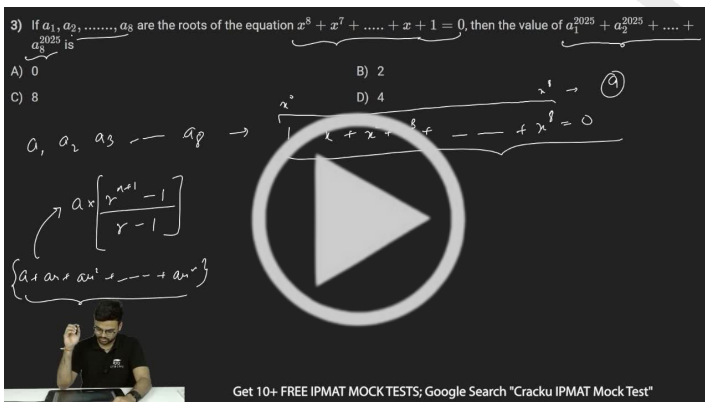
3) If $a_1, a_2, ......, a_8$ are the roots of the equation $x^8 + x^7 + ..... + x + 1 = 0$, then the value of $a_1^{2025} + a_2^{2025} + .... + a_8^{2025}$ is

A) 0
B) 2
C) 8
D) 4

$x^0$ $x^1 \rightarrow$ (a)

$a_1\ a_2\ a_3\ ---\ a_8 \rightarrow$ $1 + x + x^{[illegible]} + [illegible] + --- + x^8 = 0$

$a \times \left[\frac{r^{n+1} - 1}{r - 1}\right]$

$\{a + ar + ar^2 + --- + ar^n\}$

Get 10+ FREE IPMAT MOCK TESTS; Google Search "Cracku IPMAT Mock Test"